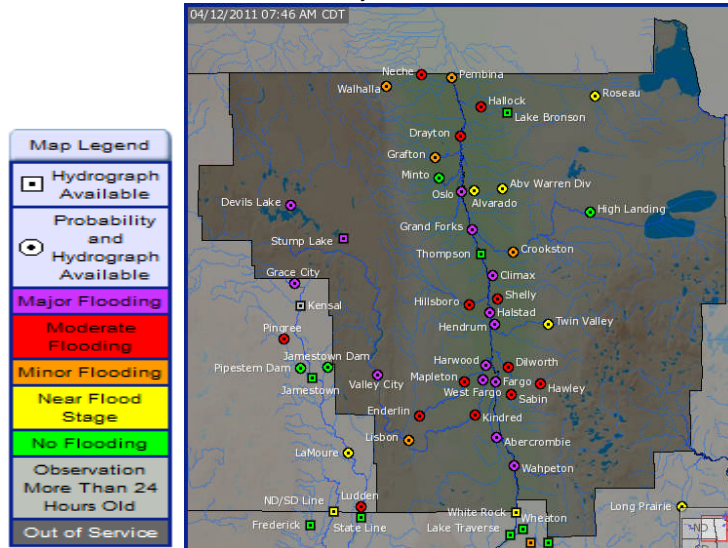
Map Legend

Hydrograph Available

Probability and Hydrograph Available

Major Flooding

Moderate Flooding

Minor Flooding

Near Flood Stage

No Flooding

Observation More Than 24 Hours Old

Out of Service

04/12/2011 07:46 AM CDT

Neche
Pembina
Walhalla
Hallock
Roseau
Lake Bronson
Drayton
Grafton
Minto
Oslo
Abv Warren Div
Alvarado
Devils Lake
High Landing
Grand Forks
Stump Lake
Thompson
Crookston
Grace City
Climax
Kensal
Shelly
Hillsboro
Halstad
Twin Valley
Hendrum
Pingree
Jamestown Dam
Pipestem Dam
Jamestown
Harwood
Dilworth
Valley City
Mapleton
Fargo
West Fargo
Sabin
Hawley
Enderlin
Kindred
Lisbon
Abercrombie
LaMoure
Wahpeton
ND/SD Line
Ludden
Long Prairie
White Rock
Wheaton
Frederick
State Line
Lake Traverse
ND